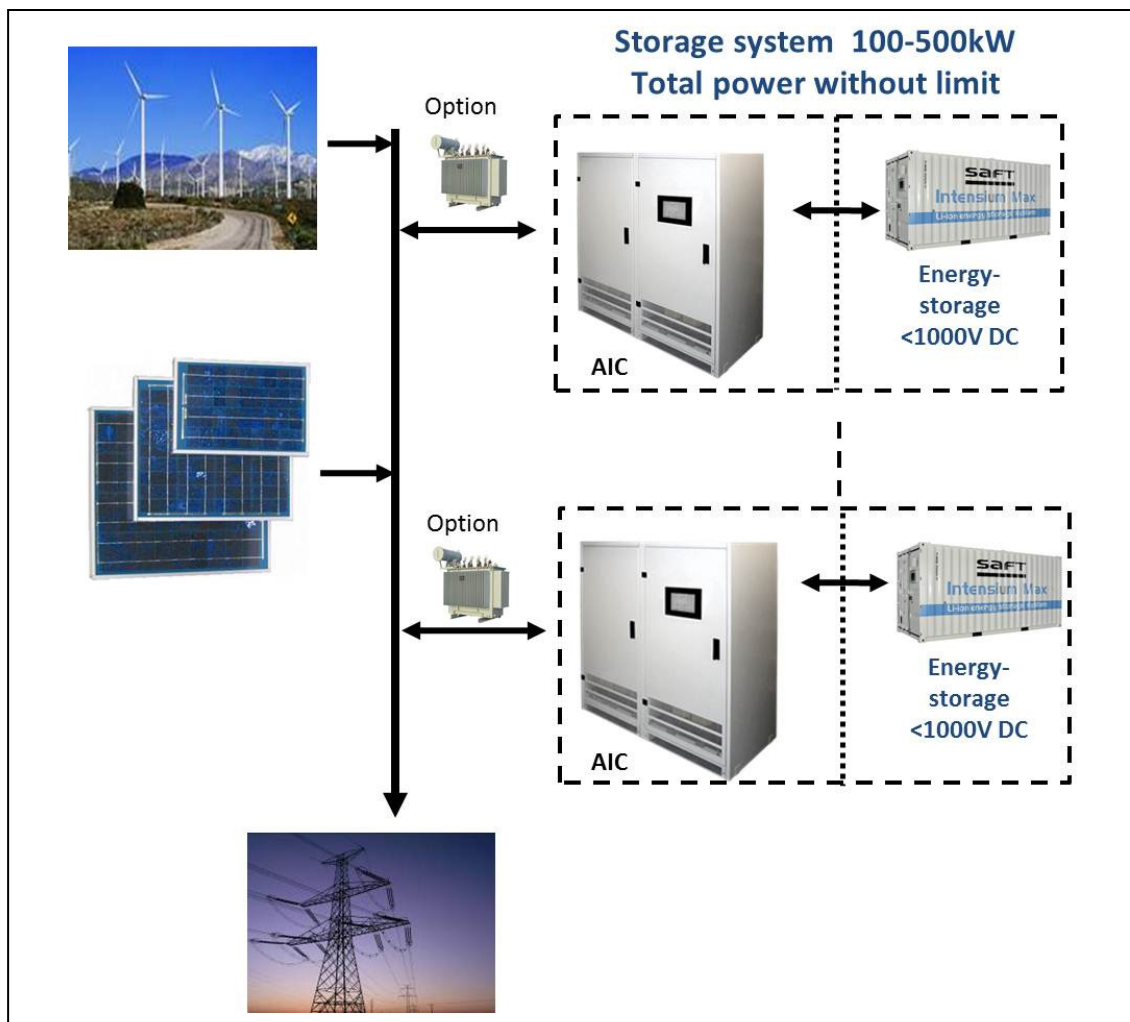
Storage system 100-500kW
Total power without limit

Option

saft
Intensium Max
Li-ion energy storage system

Energy-storage
<1000V DC

AIC

Option

saft
Intensium Max
Li-ion energy storage system

Energy-storage
<1000V DC

AIC